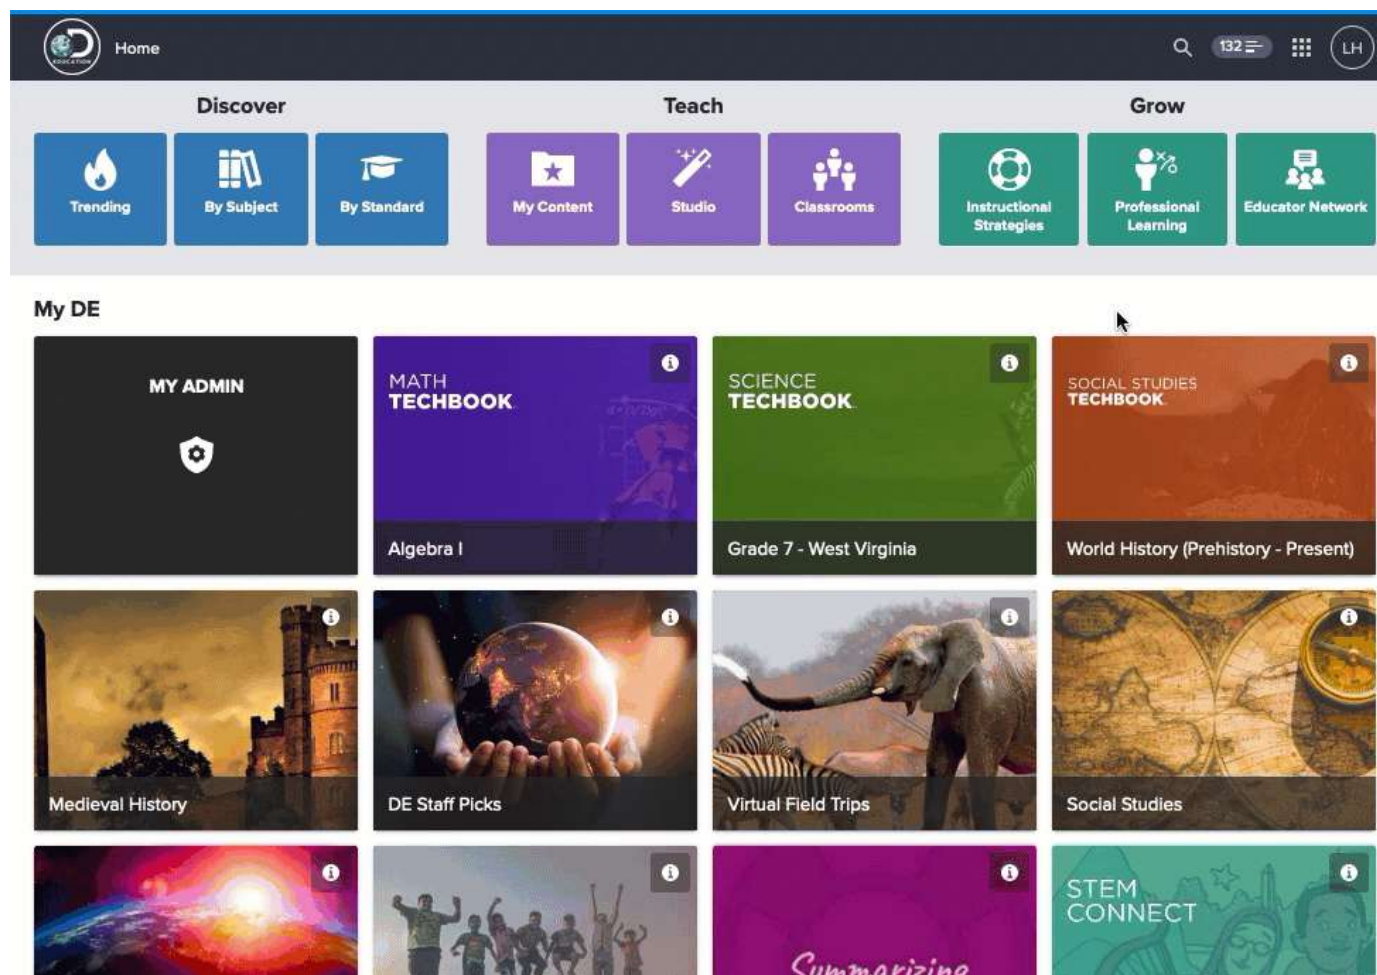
Home

132

LH

Discover

Trending

By Subject

By Standard

Teach

My Content

Studio

Classrooms

Grow

Instructional Strategies

Professional Learning

Educator Network

My DE

MY ADMIN

MATH TECHBOOK

Algebra I

SCIENCE TECHBOOK

Grade 7 - West Virginia

SOCIAL STUDIES TECHBOOK

World History (Prehistory - Present)

Medieval History

DE Staff Picks

Virtual Field Trips

Social Studies

Summarizing

STEM CONNECT